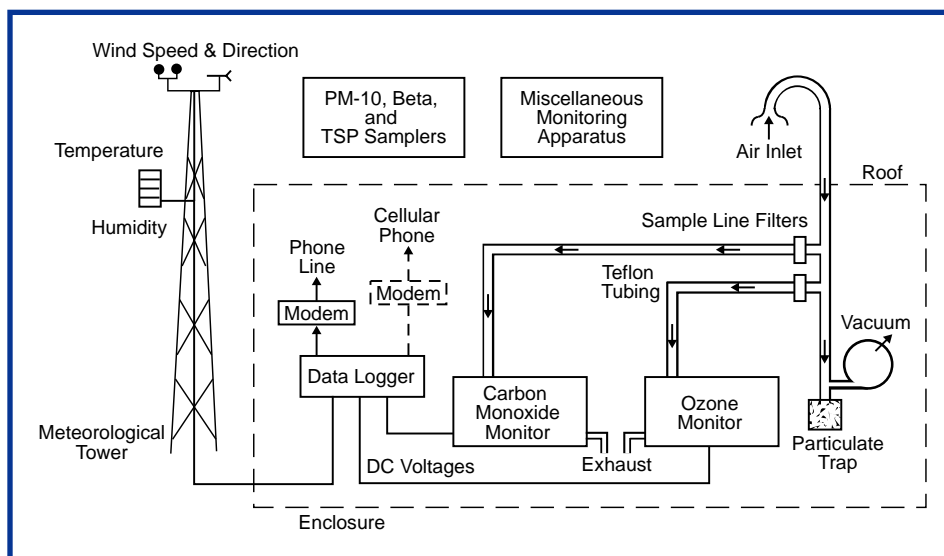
Wind Speed & Direction

PM-10, Beta, and TSP Samplers

Miscellaneous Monitoring Apparatus

Air Inlet

Roof

Temperature

Humidity

Cellular Phone

Phone Line

Modem

Modem

Sample Line Filters

Teflon Tubing

Vacuum

Data Logger

Carbon Monoxide Monitor

Ozone Monitor

Particulate Trap

Meteorological Tower

DC Voltages

Exhaust

Enclosure